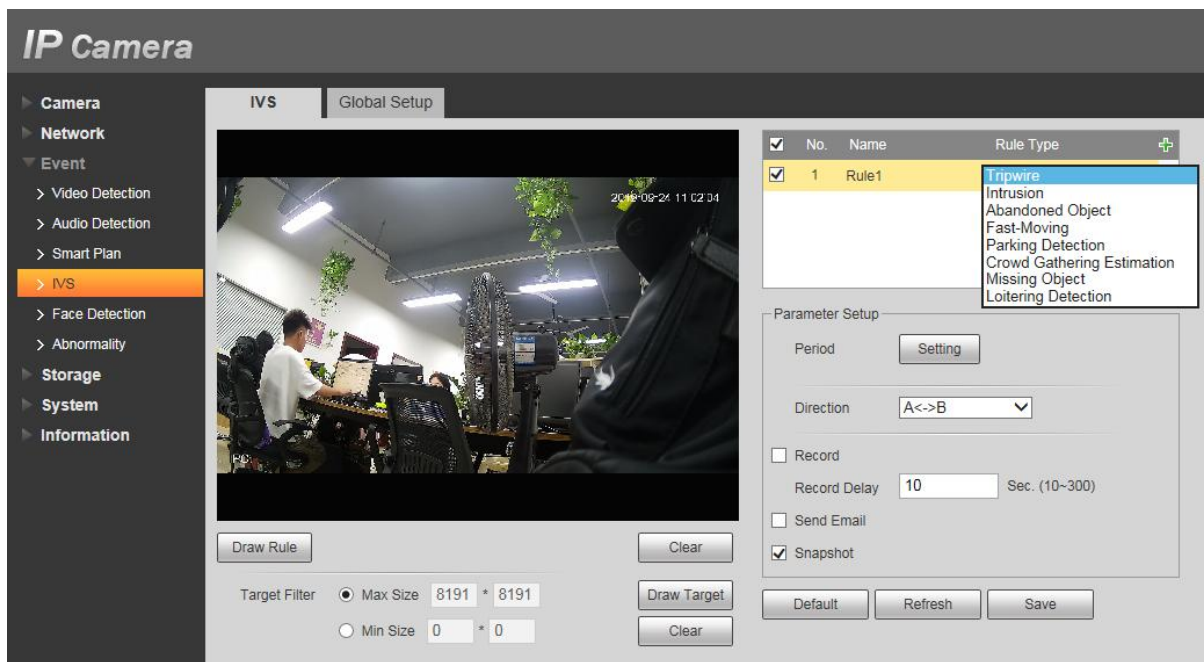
IP Camera

Camera
Network
Event
> Video Detection
> Audio Detection
> Smart Plan
> IVS
> Face Detection
> Abnormality
Storage
System
Information

IVS
Global Setup

2018-09-24 11:02:04

| No. | Name | Rule Type |
|---|---|---|
| 1 | Rule1 | Tripwire |

Tripwire
Intrusion
Abandoned Object
Fast-Moving
Parking Detection
Crowd Gathering Estimation
Missing Object
Loitering Detection

Parameter Setup
Period
Setting
Direction
A<->B
Record
Record Delay
10
Sec. (10~300)
Send Email
Snapshot

Draw Rule
Clear
Target Filter
Max Size
8191
*
8191
Draw Target
Min Size
0
*
0
Clear

Default
Refresh
Save